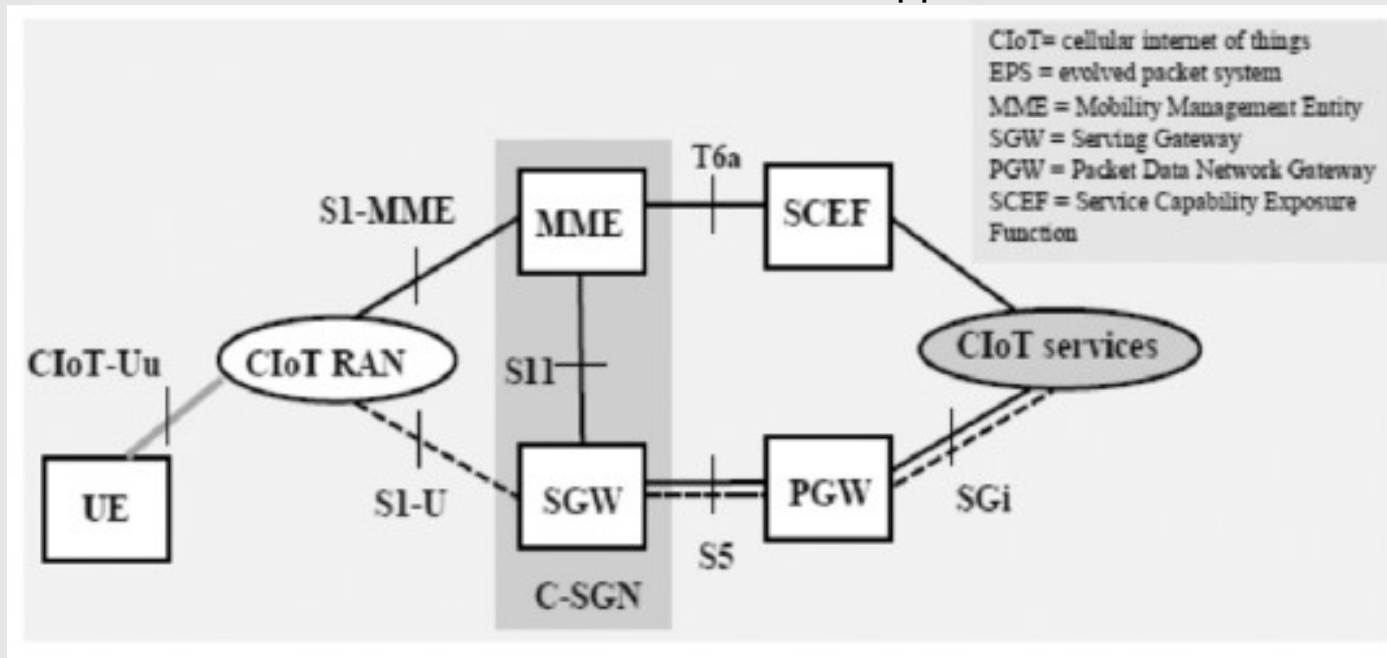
CIoT= cellular internet of things
EPS = evolved packet system
MME = Mobility Management Entity
SGW = Serving Gateway
PGW = Packet Data Network Gateway
SCEF = Service Capability Exposure Function

S1-MME
MME
T6a
SCEF
CIoT-Uu
CIoT RAN
S11
CIoT services
UE
S1-U
SGW
PGW
SGi
S5
C-SGN